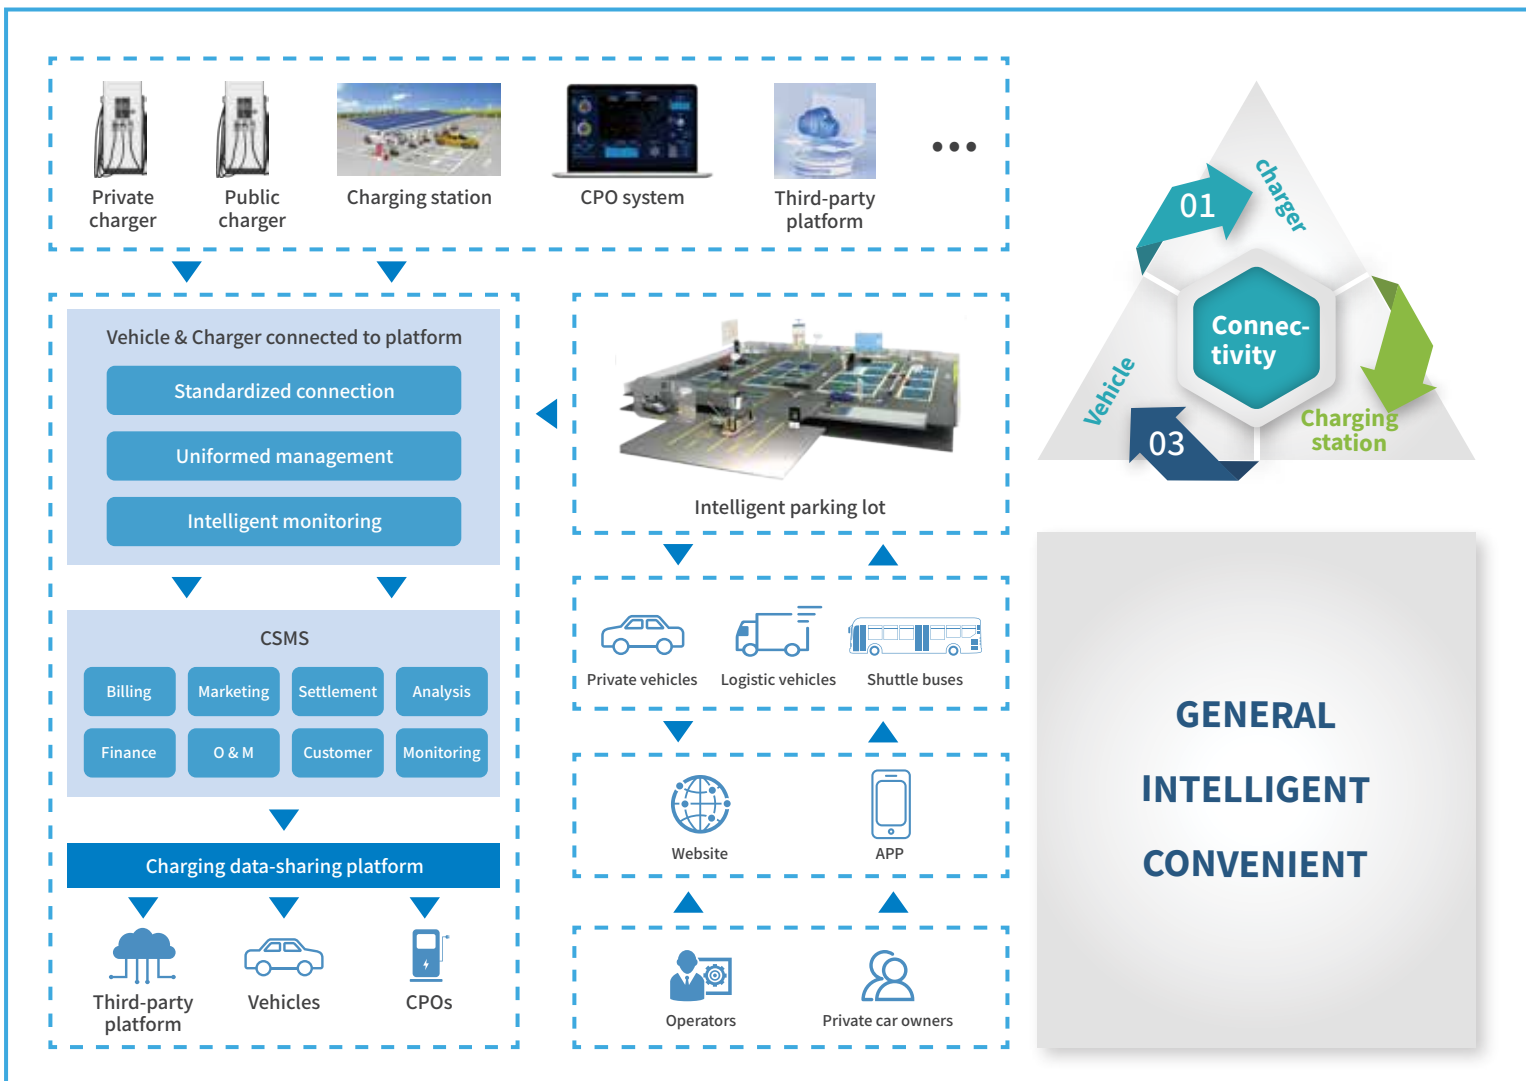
Private charger

Public charger

Charging station

CPO system

Third-party platform

• • •

Vehicle & Charger connected to platform

Standardized connection

Uniformed management

Intelligent monitoring

CSMS

| Billing | Marketing | Settlement | Analysis |
|---|---|---|---|
| Finance | O & M | Customer | Monitoring |

Charging data-sharing platform

Third-party platform

Vehicles

CPOs

Intelligent parking lot

Private vehicles

Logistic vehicles

Shuttle buses

Website

APP

Operators

Private car owners

01

charger

Connec-tivity

Vehicle

03

Charging station

GENERAL

INTELLIGENT

CONVENIENT